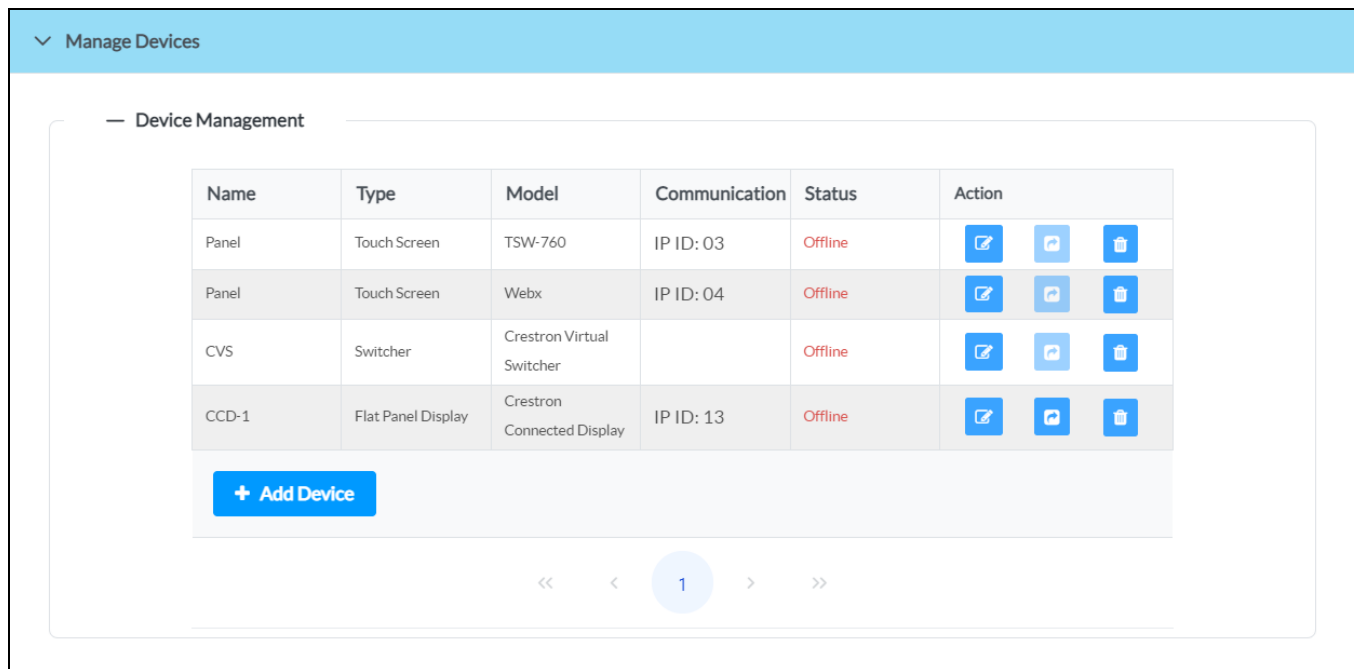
Manage Devices

— Device Management

| Name | Type | Model | Communication | Status | Action |
|---|---|---|---|---|---|
| Panel | Touch Screen | TSW-760 | IP ID: 03 | Offline | |
| Panel | Touch Screen | Webx | IP ID: 04 | Offline | |
| CVS | Switcher | Crestron Virtual Switcher | | Offline | |
| CCD-1 | Flat Panel Display | Crestron Connected Display | IP ID: 13 | Offline | |

+ Add Device

« ‹ 1 › »